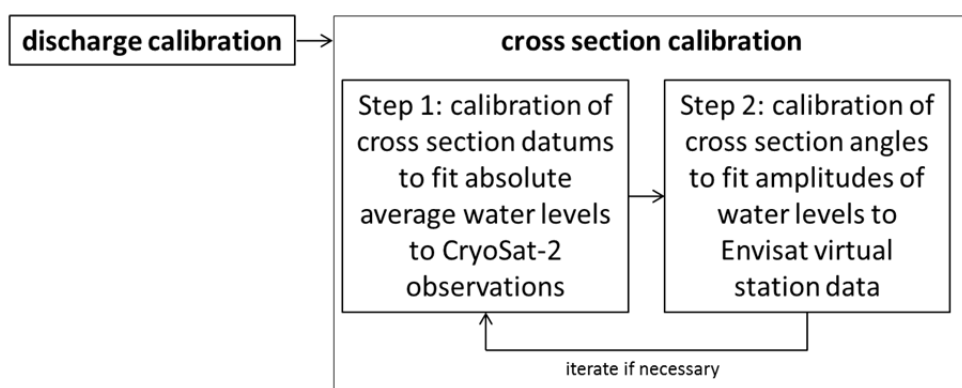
discharge calibration

cross section calibration

Step 1: calibration of cross section datums to fit absolute average water levels to CryoSat-2 observations

Step 2: calibration of cross section angles to fit amplitudes of water levels to Envisat virtual station data

iterate if necessary